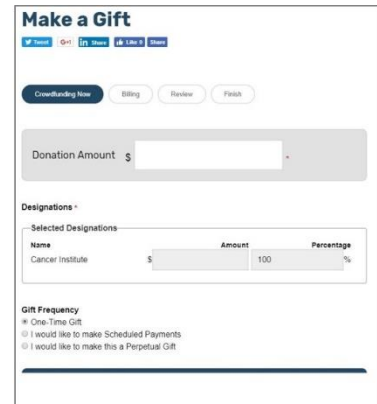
Make a Gift

Tweet G+1 in Share Like 0 Share

Crowdfunding Now Billing Review Finish

Donation Amount $ *

Designations *

Selected Designations

| Name | Amount | Percentage |
|---|---|---|
| Cancer Institute | $ | 100 % |

Gift Frequency
One-Time Gift
I would like to make Scheduled Payments
I would like to make this a Perpetual Gift